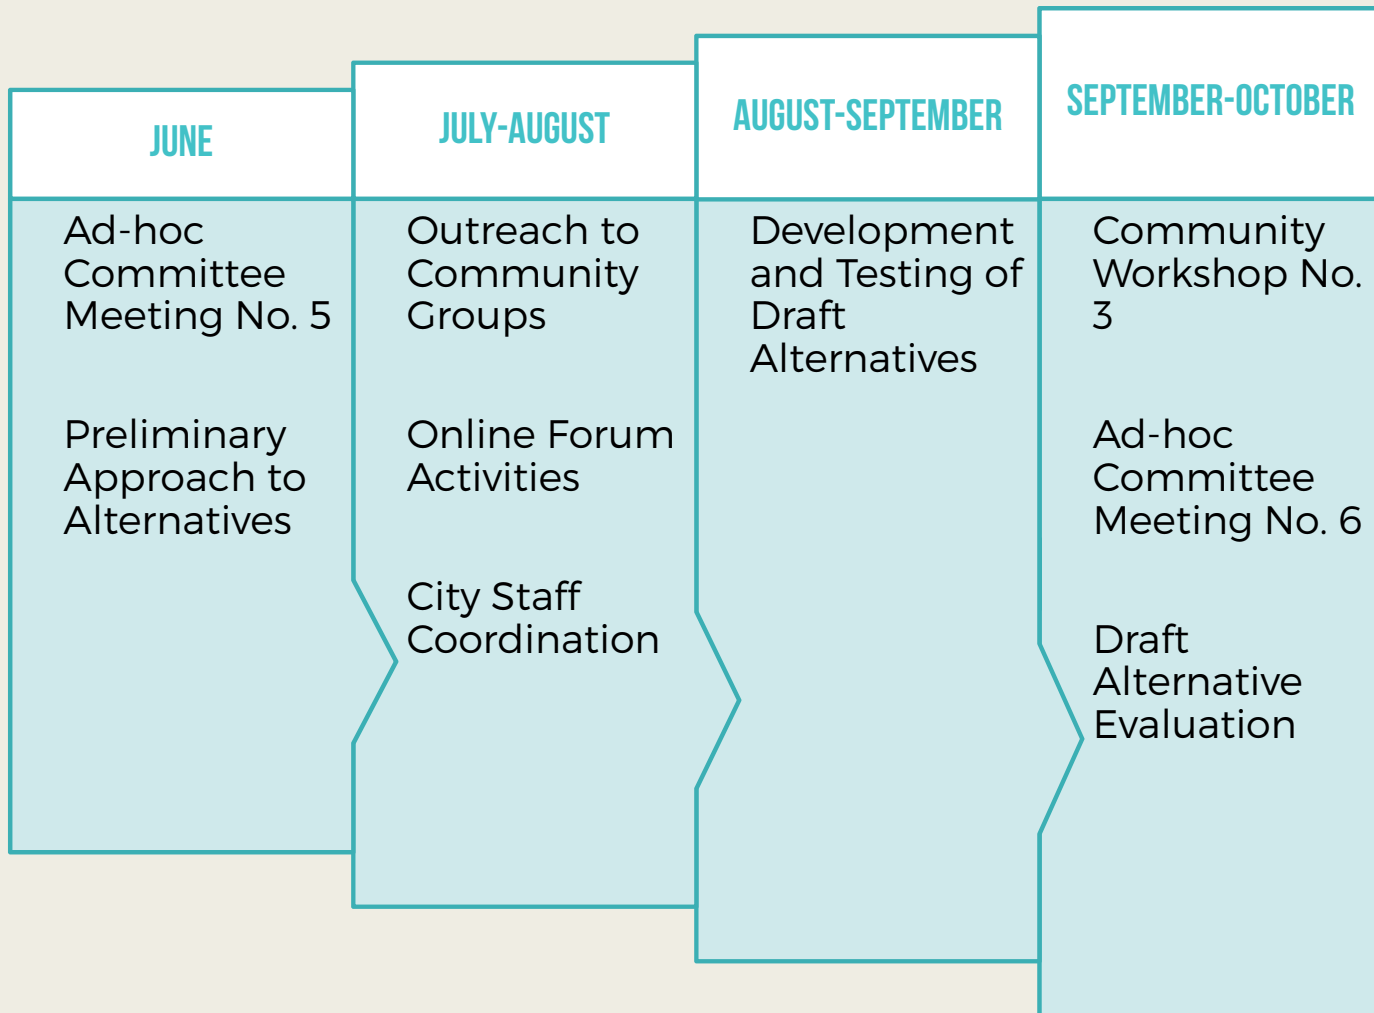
JUNE

Ad-hoc Committee Meeting No. 5

Preliminary Approach to Alternatives

JULY-AUGUST

Outreach to Community Groups

Online Forum Activities

City Staff Coordination

AUGUST-SEPTEMBER

Development and Testing of Draft Alternatives

SEPTEMBER-OCTOBER

Community Workshop No. 3

Ad-hoc Committee Meeting No. 6

Draft Alternative Evaluation